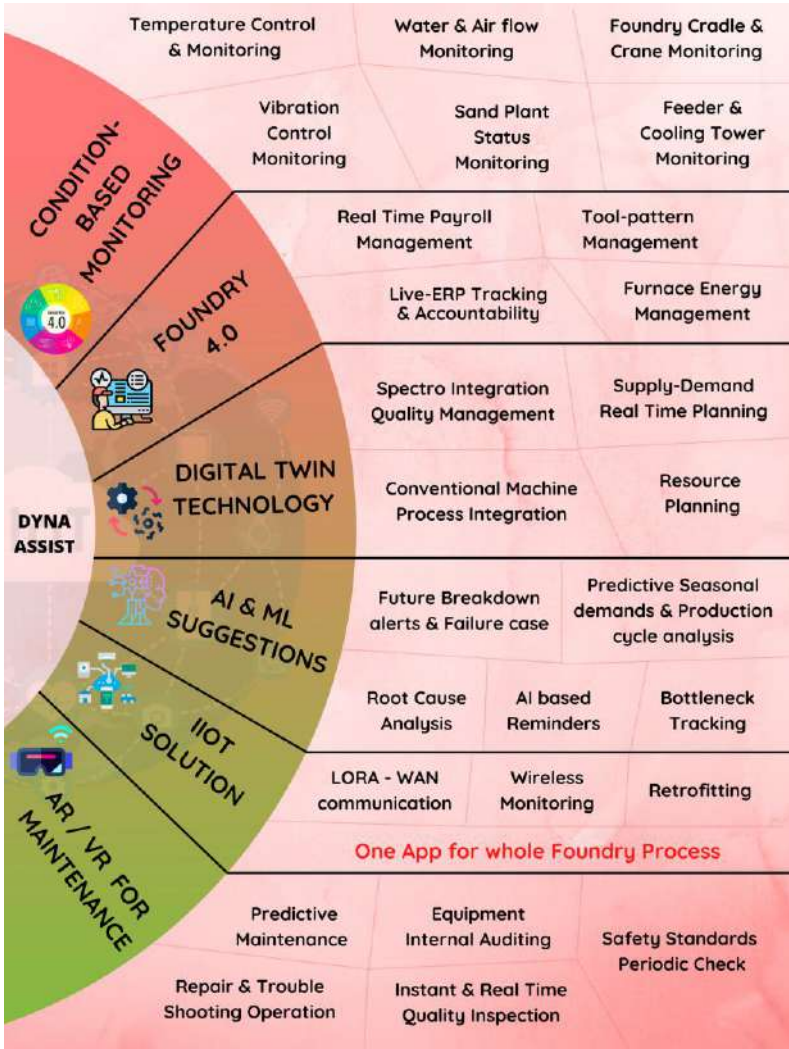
CONDITION-BASED MONITORING

Temperature Control & Monitoring

Water & Air flow Monitoring

Foundry Cradle & Crane Monitoring

Vibration Control Monitoring

Sand Plant Status Monitoring

Feeder & Cooling Tower Monitoring

4.0

FOUNDRY 4.0

Real Time Payroll Management

Tool-pattern Management

Live-ERP Tracking & Accountability

Furnace Energy Management

DIGITAL TWIN TECHNOLOGY

Spectro Integration Quality Management

Supply-Demand Real Time Planning

Conventional Machine Process Integration

Resource Planning

DYNA ASSIST

AI & ML SUGGESTIONS

Future Breakdown alerts & Failure case

Predictive Seasonal demands & Production cycle analysis

IIOT SOLUTION

Root Cause Analysis

AI based Reminders

Bottleneck Tracking

AR / VR FOR MAINTENANCE

LORA - WAN communication

Wireless Monitoring

Retrofitting

One App for whole Foundry Process

Predictive Maintenance

Equipment Internal Auditing

Safety Standards Periodic Check

Repair & Trouble Shooting Operation

Instant & Real Time Quality Inspection